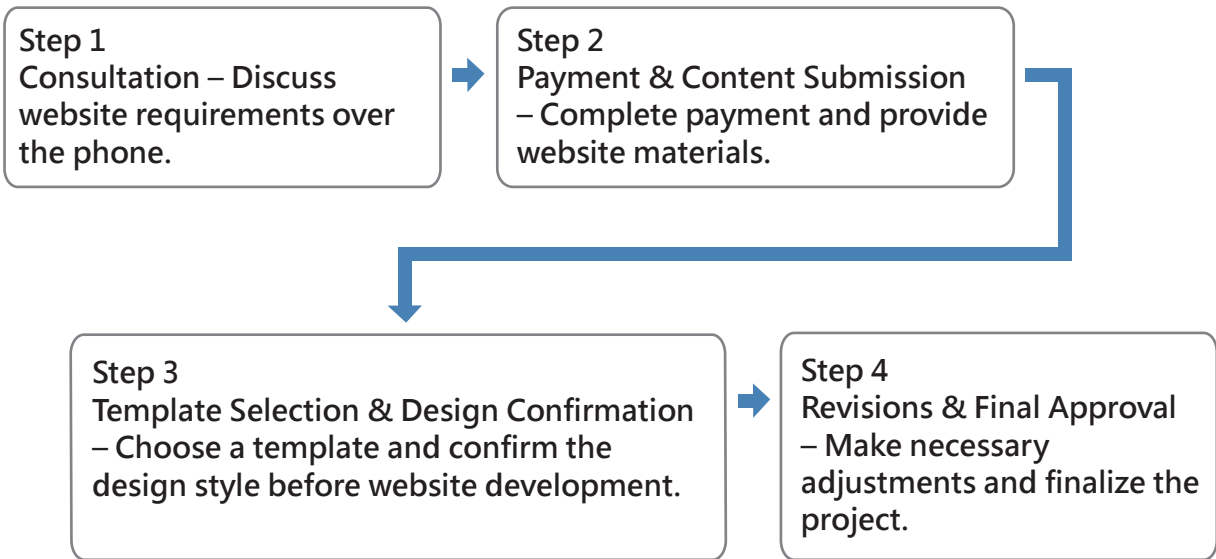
Step 1
Consultation – Discuss website requirements over the phone.

Step 2
Payment & Content Submission – Complete payment and provide website materials.

Step 3
Template Selection & Design Confirmation – Choose a template and confirm the design style before website development.

Step 4
Revisions & Final Approval – Make necessary adjustments and finalize the project.